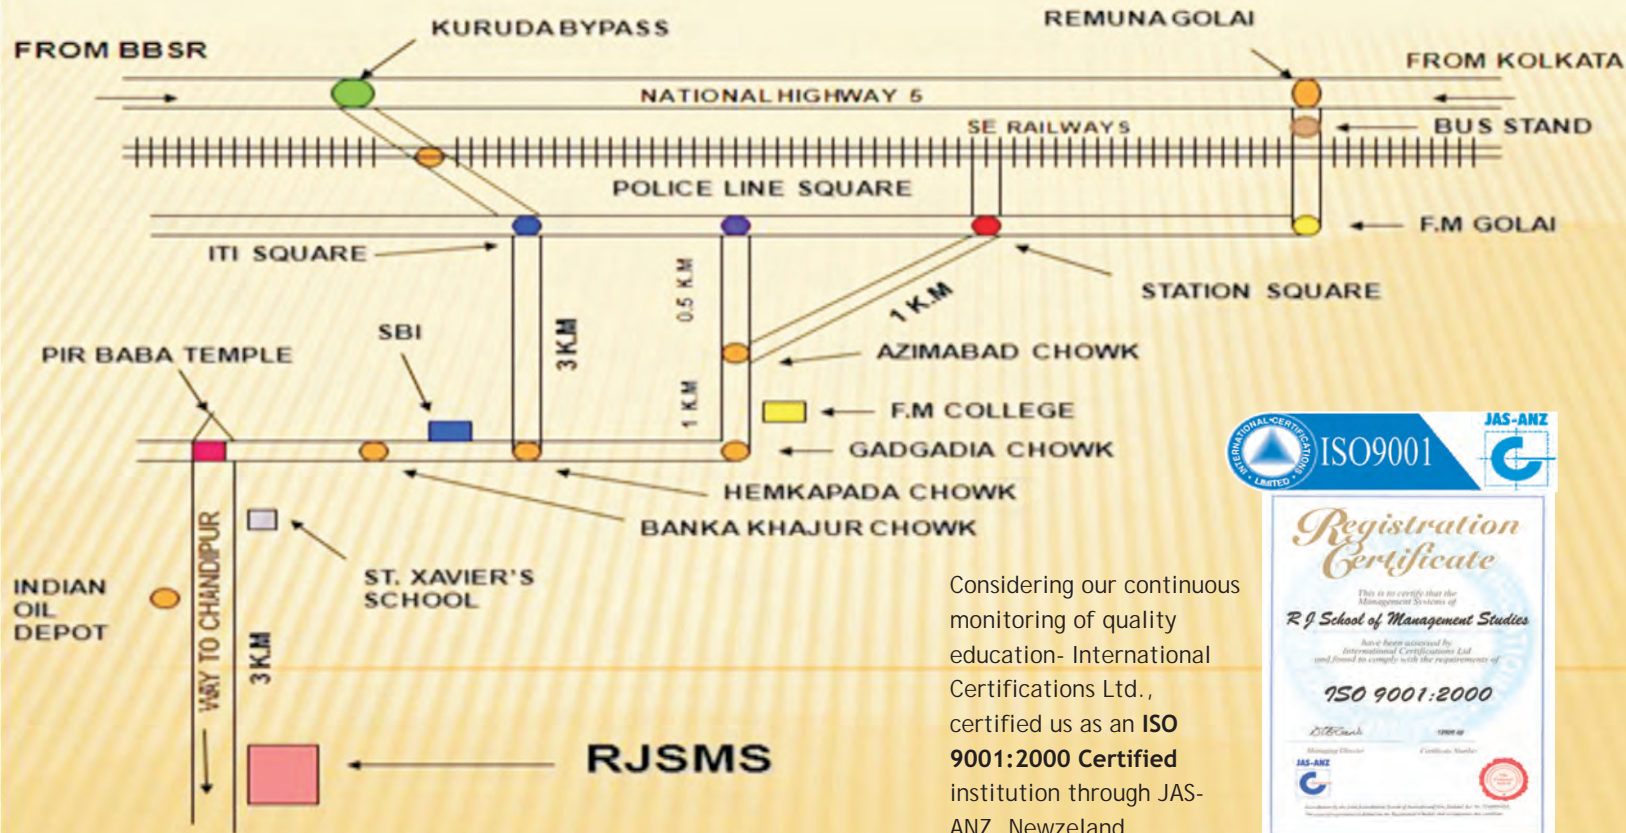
FROM BBSR
KURUDA BYPASS
REMUNA GOLAI
FROM KOLKATA
NATIONAL HIGHWAY 5
SE RAILWAYS
BUS STAND
POLICE LINE SQUARE
F.M GOLAI
ITI SQUARE
STATION SQUARE
0.5 K.M
1 K.M
3K.M
SBI
AZIMABAD CHOWK
PIR BABA TEMPLE
1 K.M
F.M COLLEGE
GADGADIA CHOWK
HEMKAPADA CHOWK
BANKA KHAJUR CHOWK
INDIAN OIL DEPOT
WAY TO CHANDIPUR
3K.M
ST. XAVIER'S SCHOOL
RJSMS

Considering our continuous monitoring of quality education- International Certifications Ltd., certified us as an **ISO 9001:2000 Certified** institution through JAS-ANZ, Newzeland

INTERNATIONAL CERTIFICATIONS LIMITED
ISO9001
JAS-ANZ
Registration Certificate
This is to certify that the Management Systems of
R J School of Management Studies
have been assessed by International Certifications Ltd and found to comply with the requirements of
ISO 9001:2000
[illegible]
Managing Director
Certificate Number
JAS-ANZ
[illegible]